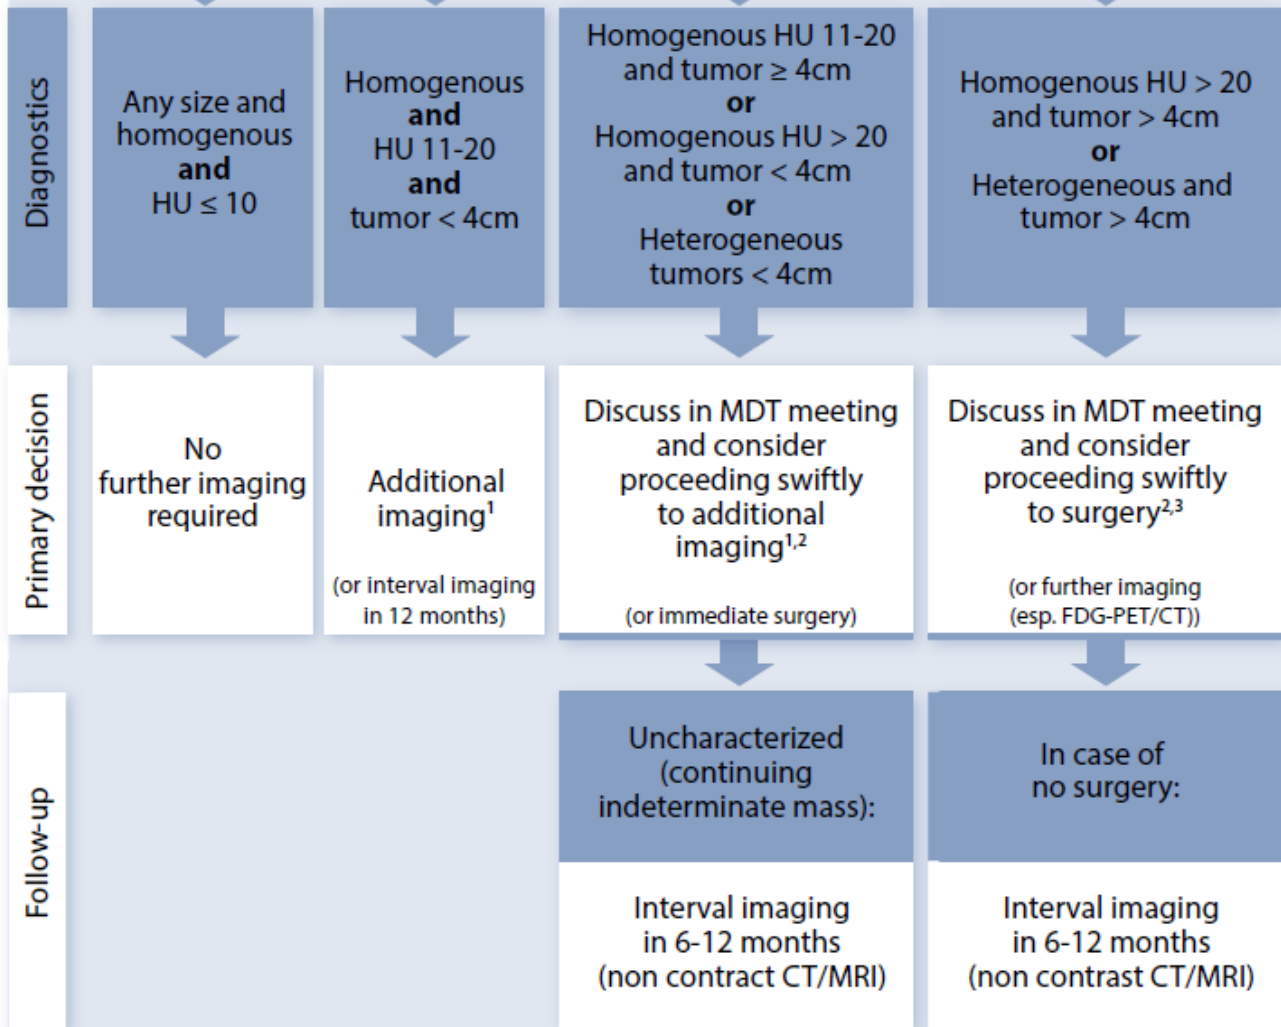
Diagnostics

Any size and homogenous **and** HU $\leq$ 10

Homogenous **and** HU 11-20 **and** tumor < 4cm

Homogenous HU 11-20 and tumor $\geq$ 4cm **or** Homogenous HU > 20 and tumor < 4cm **or** Heterogeneous tumors < 4cm

Homogenous HU > 20 and tumor > 4cm **or** Heterogeneous and tumor > 4cm

Primary decision

No further imaging required

Additional imaging$^{1}$

(or interval imaging in 12 months)

Discuss in MDT meeting and consider proceeding swiftly to additional imaging$^{1,2}$

(or immediate surgery)

Discuss in MDT meeting and consider proceeding swiftly to surgery$^{2,3}$

(or further imaging (esp. FDG-PET/CT))

Follow-up

Uncharacterized (continuing indeterminate mass):

Interval imaging in 6-12 months (non contract CT/MRI)

In case of no surgery:

Interval imaging in 6-12 months (non contrast CT/MRI)